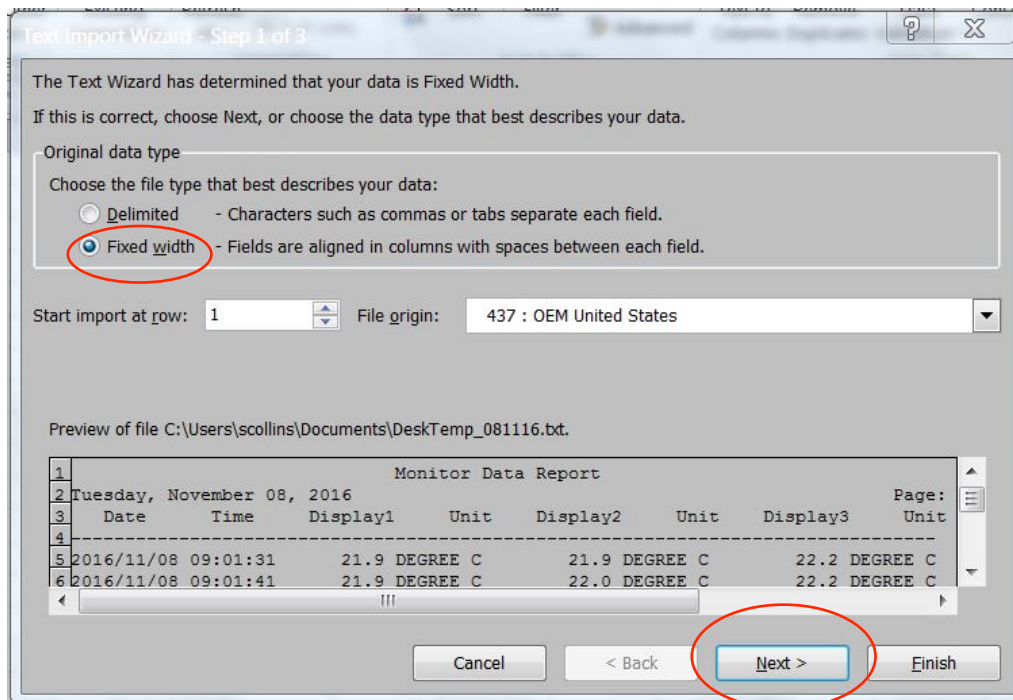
Text Import Wizard - Step 1 of 3

?

X

The Text Wizard has determined that your data is Fixed Width.

If this is correct, choose Next, or choose the data type that best describes your data.

Original data type

Choose the file type that best describes your data:

Delimited - Characters such as commas or tabs separate each field.

Fixed width - Fields are aligned in columns with spaces between each field.

Start import at row: 1

File origin: 437 : OEM United States

Preview of file C:\Users\scollins\Documents\DeskTemp_081116.txt.

1 Monitor Data Report
2 Tuesday, November 08, 2016 Page:
3 Date Time Display1 Unit Display2 Unit Display3 Unit
4 ------------------------------------------------------------------------
5 2016/11/08 09:01:31 21.9 DEGREE C 21.9 DEGREE C 22.2 DEGREE C
6 2016/11/08 09:01:41 21.9 DEGREE C 22.0 DEGREE C 22.2 DEGREE C

III

Cancel

< Back

Next >

Finish